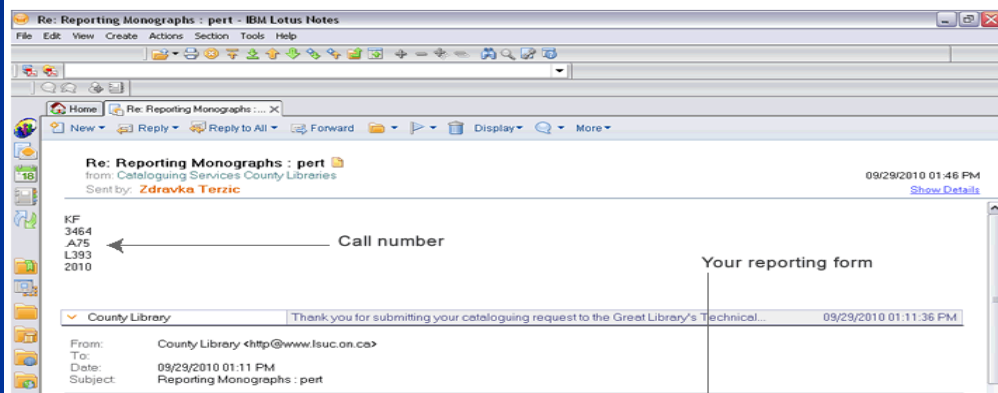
Re: Reporting Monographs : pert - IBM Lotus Notes

File Edit View Create Actions Section Tools Help

Home Re: Reporting Monographs :...

New Reply Reply to All Forward Display More

Re: Reporting Monographs : pert
from: Cataloguing Services County Libraries
Sent by: Zdravka Terzic

09/29/2010 01:46 PM
Show Details

KF
3464
.A75
L393
2010

Call number

Your reporting form

County Library Thank you for submitting your cataloguing request to the Great Library's Technical... 09/29/2010 01:11:36 PM

From: County Library <http@www.lsuc.on.ca>
To:
Date: 09/29/2010 01:11 PM
Subject: Reporting Monographs : pert